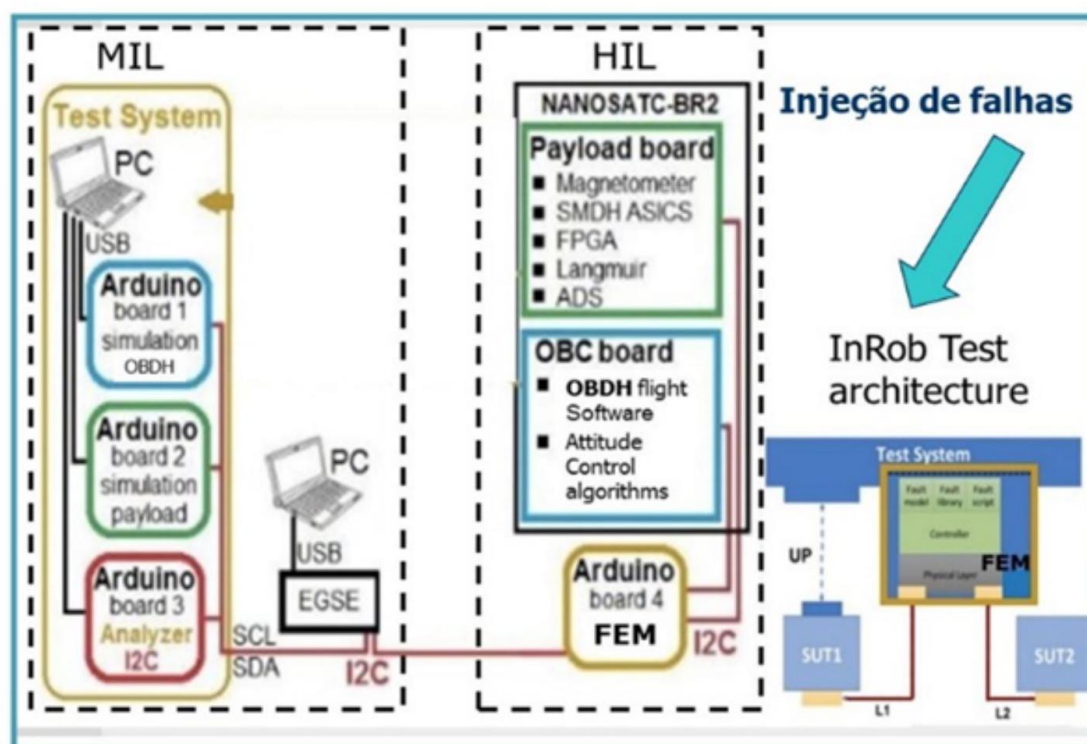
MIL

Test System

PC

USB

Arduino board 1 simulation OBDH

Arduino board 2 simulation payload

Arduino board 3 Analyzer I2C

SCL

SDA

PC

USB

EGSE

I2C

HIL

NANOSATC-BR2

Payload board
- Magnetometer
- SMDH ASICS
- FPGA
- Langmuir
- ADS

OBC board
- OBDH flight Software
- Attitude Control algorithms

Arduino board 4 FEM

I2C

Injeção de falhas

InRob Test architecture

Test System

Fault model

Fault library

Fault script

Controller

Physical Layer

FEM

UP

SUT1

SUT2

L1

L2